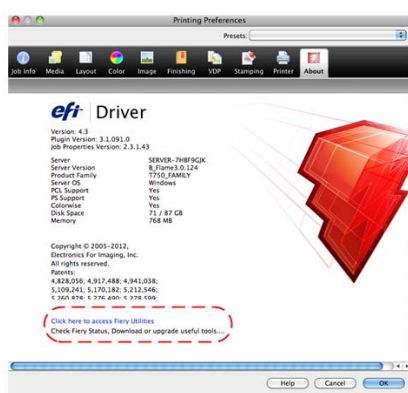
Printing Preferences

Presets:

Job Info Media Layout Color Image Finishing VDP Stamping Printer About

efi Driver

Version: 4.3
Plugin Version: 3.1.091.0
Job Properties Version: 2.3.1.43

| | |
|---|---|
| Server | SERVER-7HBF9GJK |
| Server Version | B_Flame3.0.124 |
| Product Family | T750_FAMILY |
| Server OS | Windows |
| PCL Support | Yes |
| PS Support | Yes |
| Colorwise | Yes |
| Disk Space | 71 / 87 GB |
| Memory | 768 MB |

Copyright © 2005-2012,
Electronics For Imaging, Inc.
All rights reserved.
Patents:
4,828,056; 4,917,488; 4,941,038;
5,109,241; 5,170,182; 5,212,546;
5,260,878; 5,276,490; 5,278,599;

Click here to access Fiery Utilities
Check Fiery Status, Download or upgrade useful tools....

Help Cancel OK